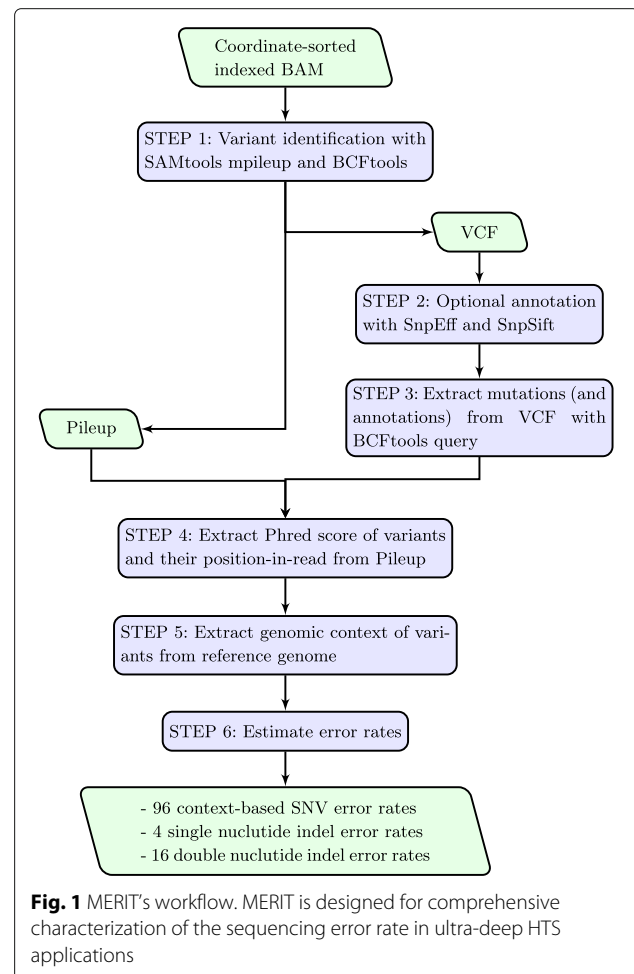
Coordinate-sorted indexed BAM

STEP 1: Variant identification with SAMtools mpileup and BCFtools

VCF

STEP 2: Optional annotation with SnpEff and SnpSift

STEP 3: Extract mutations (and annotations) from VCF with BCFtools query

Pileup

STEP 4: Extract Phred score of variants and their position-in-read from Pileup

STEP 5: Extract genomic context of variants from reference genome

STEP 6: Estimate error rates

- 96 context-based SNV error rates
- 4 single nuclutide indel error rates
- 16 double nuclutide indel error rates

**Fig. 1** MERIT's workflow. MERIT is designed for comprehensive characterization of the sequencing error rate in ultra-deep HTS applications